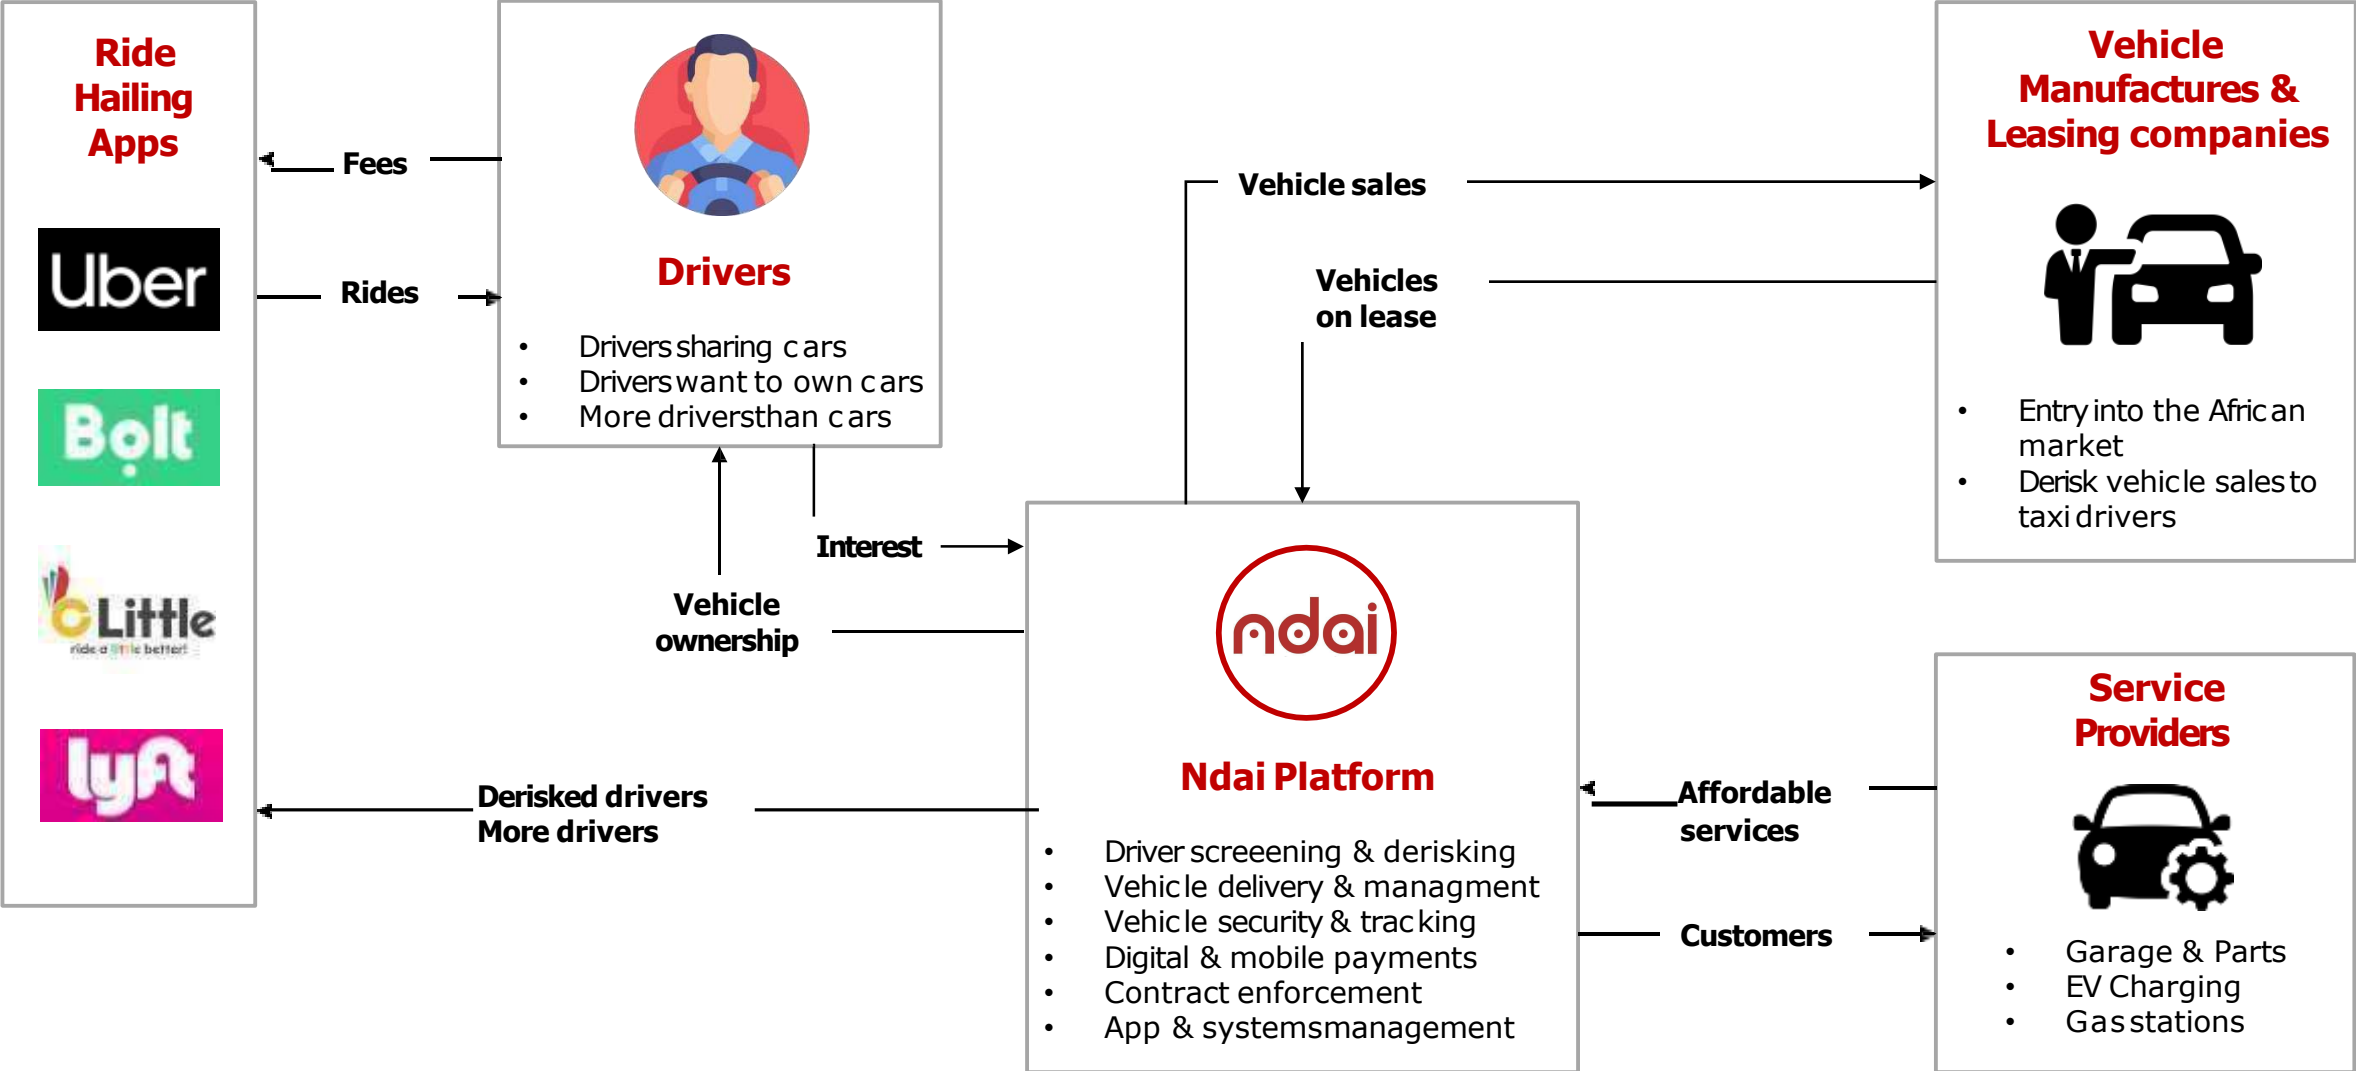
Ride Hailing Apps

Uber

Bolt

Little
ride a little better!

lyft

Fees

Rides

Drivers

- Drivers sharing cars
- Drivers want to own cars
- More drivers than cars

Interest

Vehicle ownership

Derisked drivers
More drivers

Vehicle sales

Vehicles on lease

Vehicle Manufactures & Leasing companies

- Entry into the African market
- Derisk vehicle sales to taxi drivers

ndai

Ndai Platform

- Driver screeening & derisking
- Vehicle delivery & managment
- Vehicle security & tracking
- Digital & mobile payments
- Contract enforcement
- App & systems management

Affordable services

Customers

Service Providers

- Garage & Parts
- EV Charging
- Gas stations